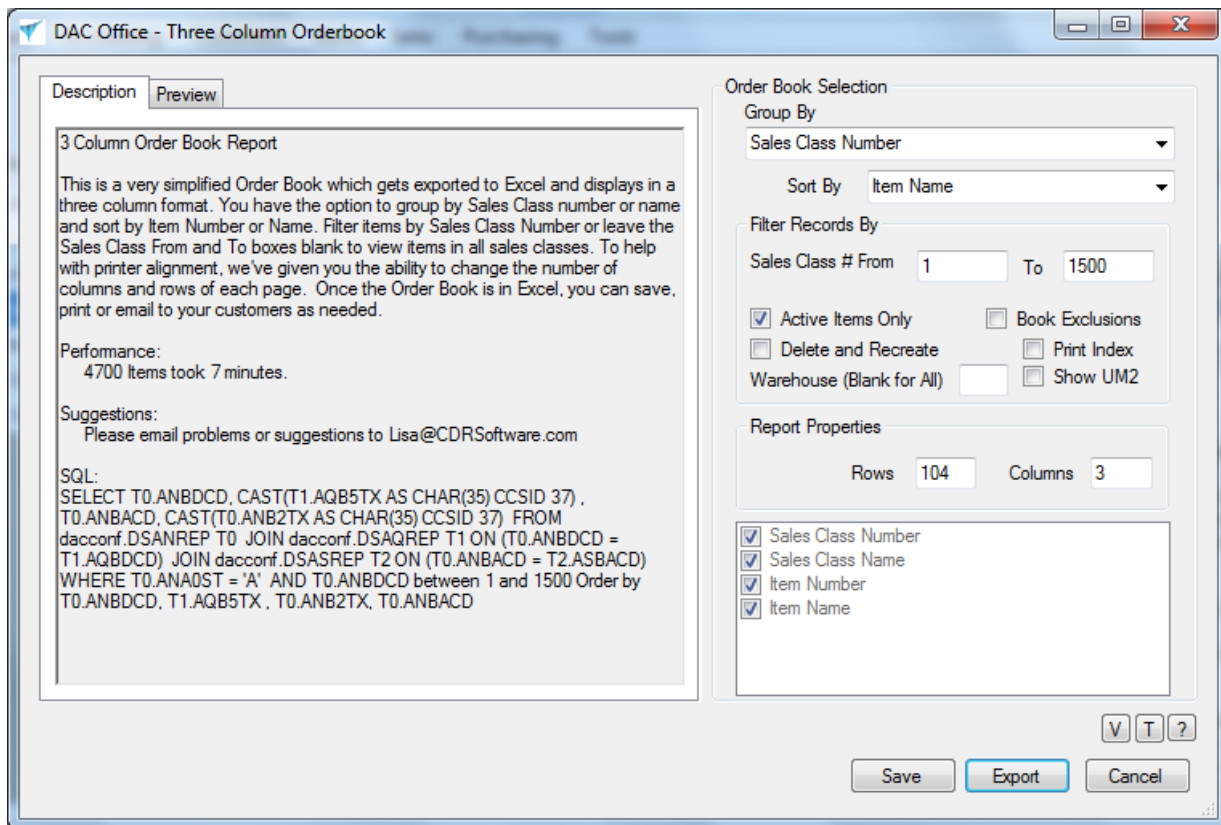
DAC Office - Three Column Orderbook

Description | Preview

3 Column Order Book Report

This is a very simplified Order Book which gets exported to Excel and displays in a three column format. You have the option to group by Sales Class number or name and sort by Item Number or Name. Filter items by Sales Class Number or leave the Sales Class From and To boxes blank to view items in all sales classes. To help with printer alignment, we've given you the ability to change the number of columns and rows of each page. Once the Order Book is in Excel, you can save, print or email to your customers as needed.

Performance:
4700 Items took 7 minutes.

Suggestions:
Please email problems or suggestions to Lisa@CDRSoftware.com

SQL:
SELECT T0.ANBDCD, CAST(T1.AQB5TX AS CHAR(35) CCSID 37) , T0.ANBACD, CAST(T0.ANB2TX AS CHAR(35) CCSID 37) FROM dacconf.DSANREP T0 JOIN dacconf.DSAQREP T1 ON (T0.ANBDCD = T1.AQBDCD) JOIN dacconf.DSASREP T2 ON (T0.ANBACD = T2.ASBACD) WHERE T0.ANA0ST = 'A' AND T0.ANBDCD between 1 and 1500 Order by T0.ANBDCD, T1.AQB5TX , T0.ANB2TX, T0.ANBACD

Order Book Selection
Group By
Sales Class Number
Sort By
Item Name
Filter Records By
Sales Class # From
1
To
1500
Active Items Only
Book Exclusions
Delete and Recreate
Print Index
Warehouse (Blank for All)
Show UM2
Report Properties
Rows
104
Columns
3
Sales Class Number
Sales Class Name
Item Number
Item Name

V T ?

Save
Export
Cancel